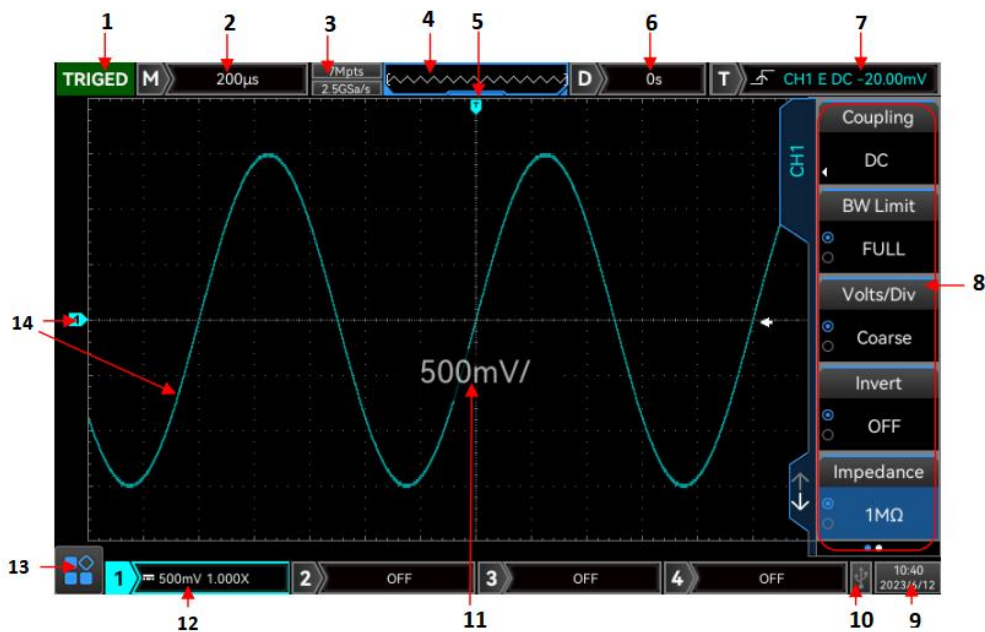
1 2 3 4 5 6 7

TRIGED M 200µs 7Mpts 2.5GSa/s D 0s T CH1 E DC -20.00mV

T

CH1

Coupling
DC

BW Limit
FULL

Volts/Div
Coarse

Invert
OFF

Impedance
1MΩ

8

14

500mV/

13

1 500mV 1.000X 2 OFF 3 OFF 4 OFF 10:40 2023/5/12

12 11 10 9